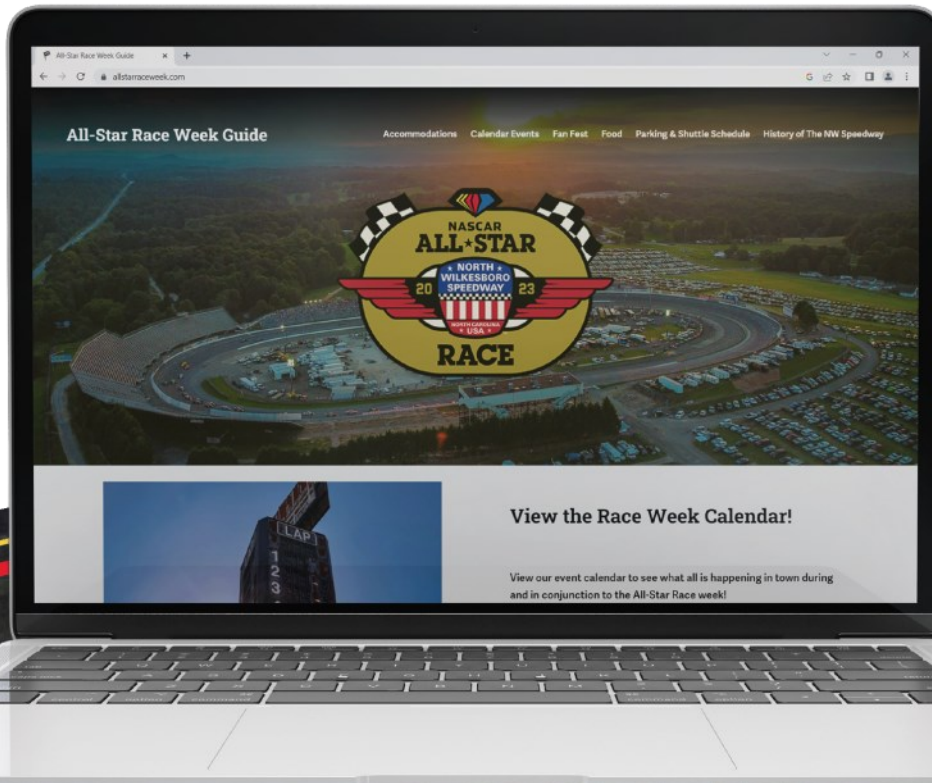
All-Star Race Week Guide
allstarraceweek.com

All-Star Race Week Guide

Accommodations Calendar Events Fan Fest Food Parking & Shuttle Schedule History of The NW Speedway

NASCAR
ALL★STAR
NORTH WILKESBORO SPEEDWAY
20 23
NORTH CAROLINA USA
RACE

LAP
1
2
3

View the Race Week Calendar!

View our event calendar to see what all is happening in town during and in conjunction to the All-Star Race week!